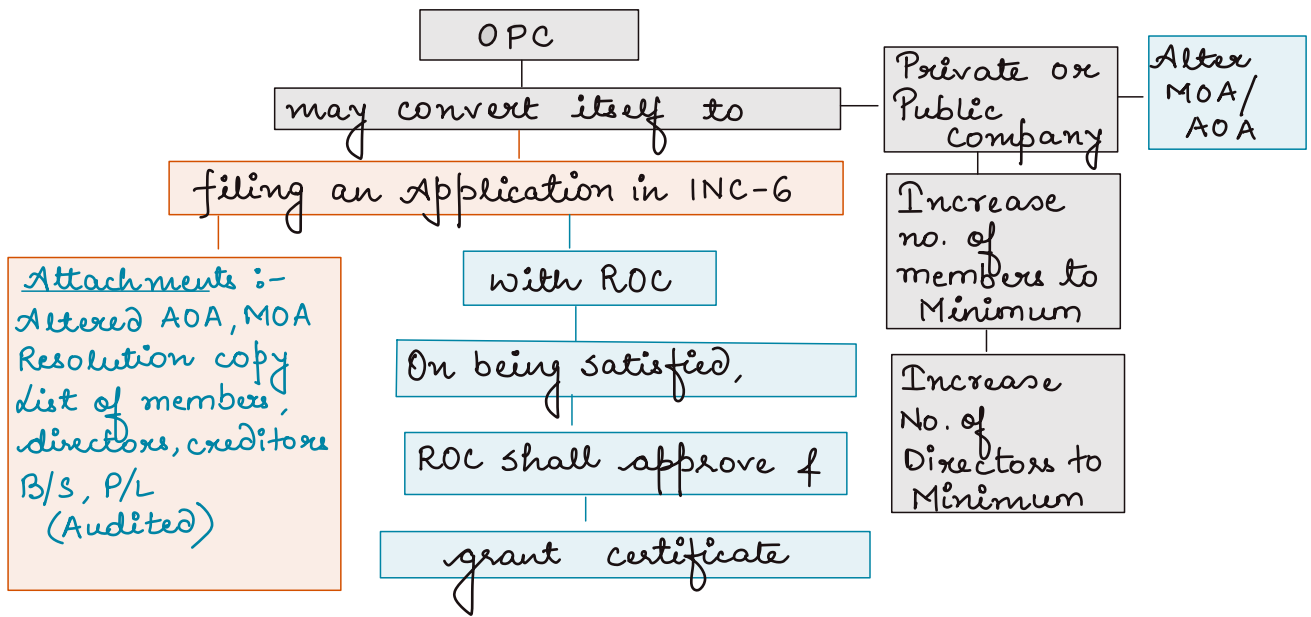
OPC

may convert itself to

Private or Public Company

Alter MOA/ AOA

filing an Application in INC-6

Increase no. of members to Minimum

Attachments :-
Altered AOA, MOA
Resolution copy
List of members, directors, creditors
B/S, P/L
(Audited)

with ROC

On being satisfied,

Increase No. of Directors to Minimum

ROC shall approve &

grant certificate